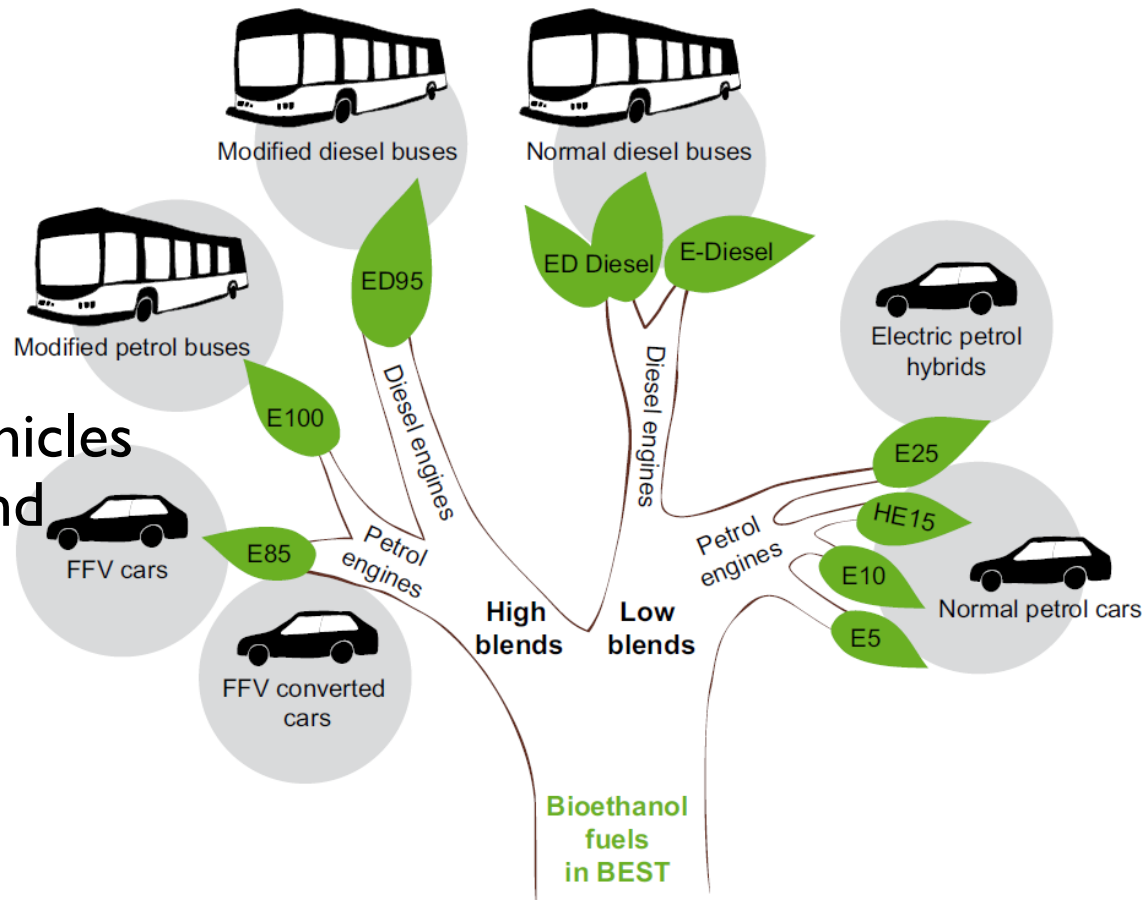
Modified diesel buses

Normal diesel buses

Modified petrol buses

hicles
nd

ED95

ED Diesel

E-Diesel

Electric petrol hybrids

E100

Diesel engines

Diesel engines

E25

HE15

FFV cars

E85

Petrol engines

Petrol engines

E10

Normal petrol cars

E5

High blends

Low blends

FFV converted cars

Bioethanol fuels in BEST